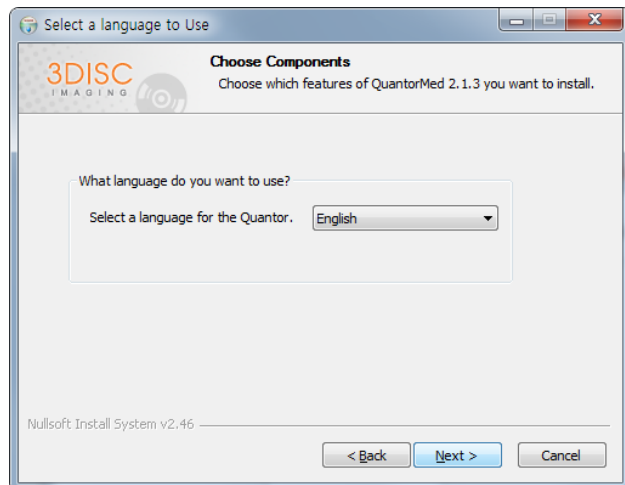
Select a language to Use

3DISC
IMAGING

Choose Components
Choose which features of QuantorMed 2.1.3 you want to install.

What language do you want to use?
Select a language for the Quantor.
English

Nullsoft Install System v2.46

< Back
Next >
Cancel